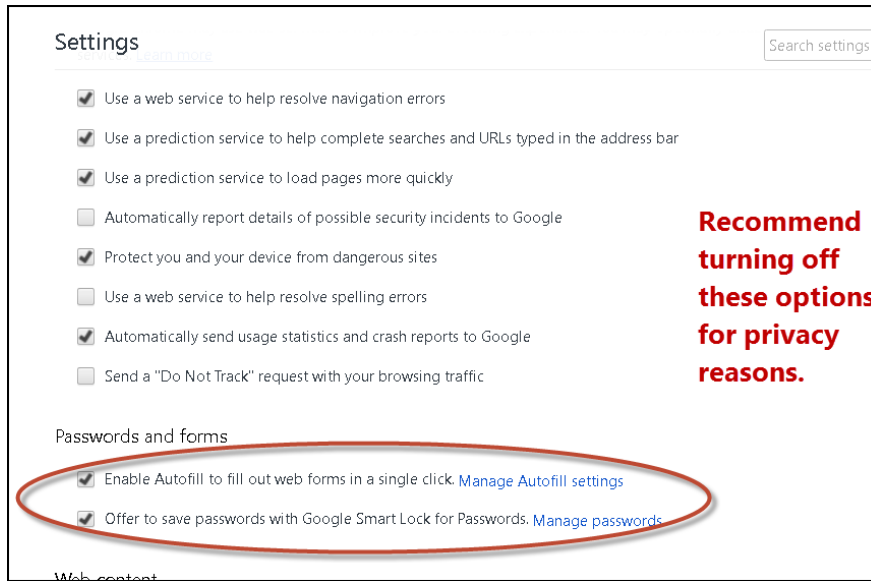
Settings

Search settings

service. Learn more

Use a web service to help resolve navigation errors

Use a prediction service to help complete searches and URLs typed in the address bar

Use a prediction service to load pages more quickly

Automatically report details of possible security incidents to Google

Protect you and your device from dangerous sites

Use a web service to help resolve spelling errors

Automatically send usage statistics and crash reports to Google

Send a "Do Not Track" request with your browsing traffic

Recommend turning off these options for privacy reasons.

Passwords and forms

Enable Autofill to fill out web forms in a single click. Manage Autofill settings

Offer to save passwords with Google Smart Lock for Passwords. Manage passwords

Web content